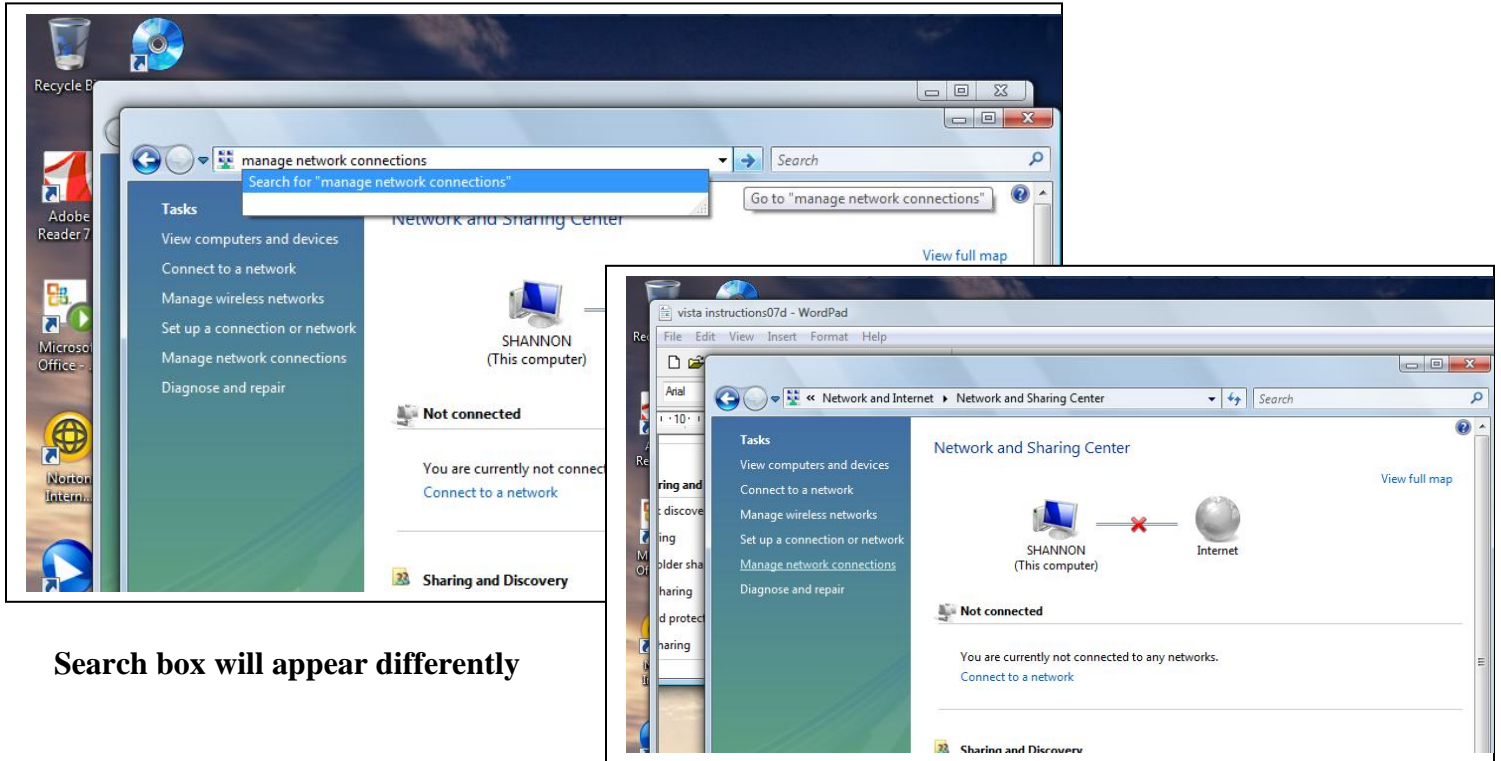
Recycle B

Adobe Reader 7

Microsoft Office - ...

Norton Intern...

manage network connections

Search for "manage network connections"

Search

Go to "manage network connections"

Tasks

View computers and devices

Connect to a network

Manage wireless networks

Set up a connection or network

Manage network connections

Diagnose and repair

Network and Sharing Center

View full map

SHANNON (This computer)

Not connected

You are currently not connect

Connect to a network

Sharing and Discovery

Search box will appear differently

vista instructions07d - WordPad

File Edit View Insert Format Help

Arial

10

« Network and Internet ▸ Network and Sharing Center

Search

Tasks

View computers and devices

Connect to a network

Manage wireless networks

Set up a connection or network

Manage network connections

Diagnose and repair

ring and

discove

ing

older sha

haring

d protect

haring

Network and Sharing Center

View full map

SHANNON (This computer)

Internet

Not connected

You are currently not connected to any networks.

Connect to a network

Sharing and Discovery